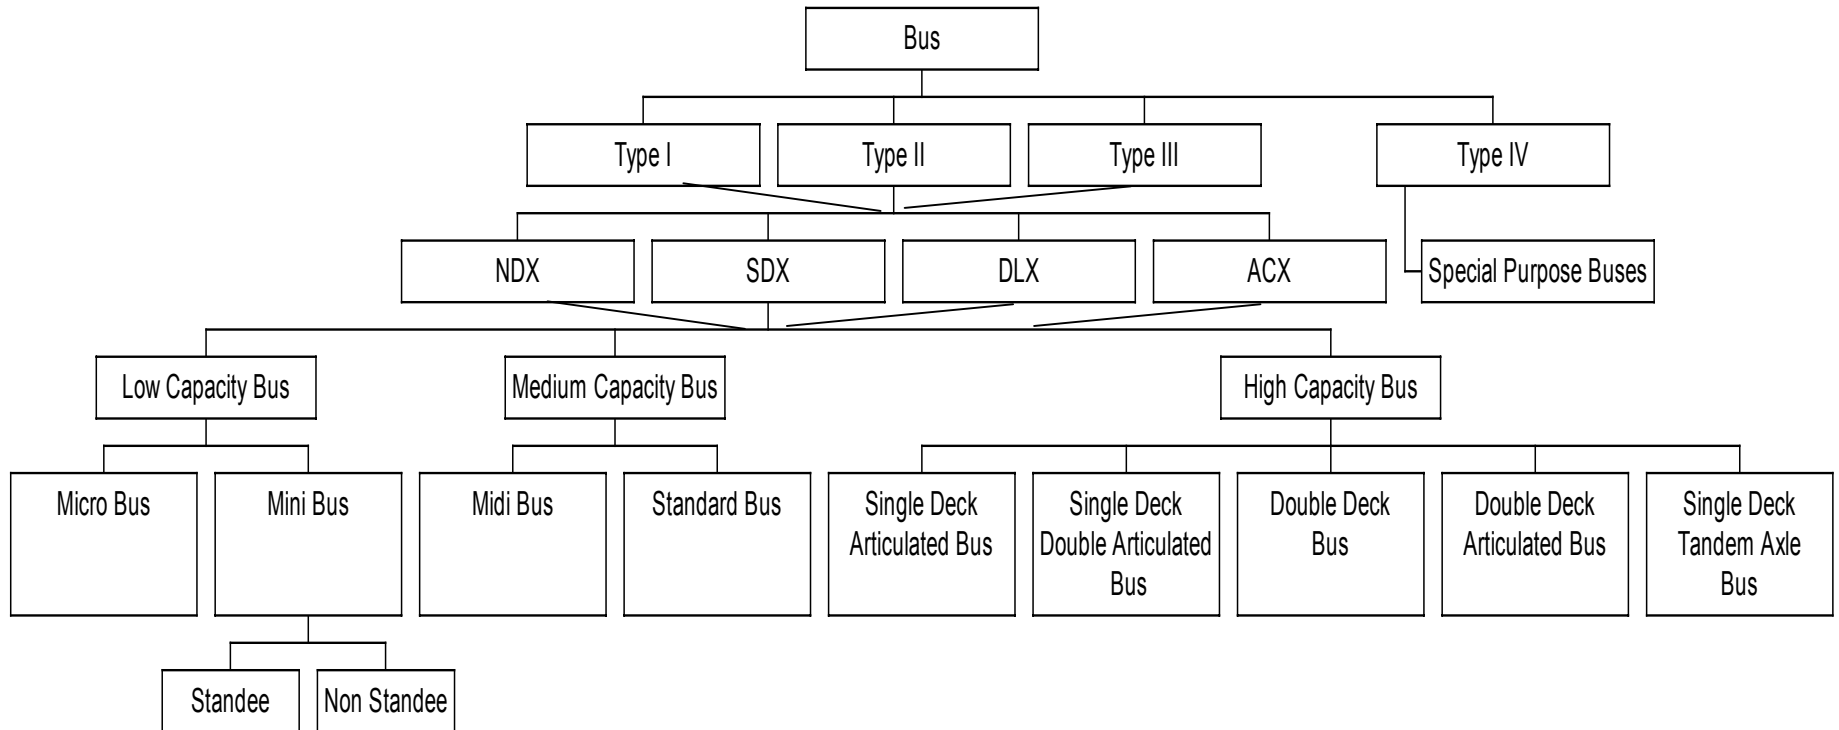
Bus

Type I

Type II

Type III

Type IV

NDX

SDX

DLX

ACX

Special Purpose Buses

Low Capacity Bus

Medium Capacity Bus

High Capacity Bus

Micro Bus

Mini Bus

Midi Bus

Standard Bus

Single Deck Articulated Bus

Single Deck Double Articulated Bus

Double Deck Bus

Double Deck Articulated Bus

Single Deck Tandem Axle Bus

Standee

Non Standee